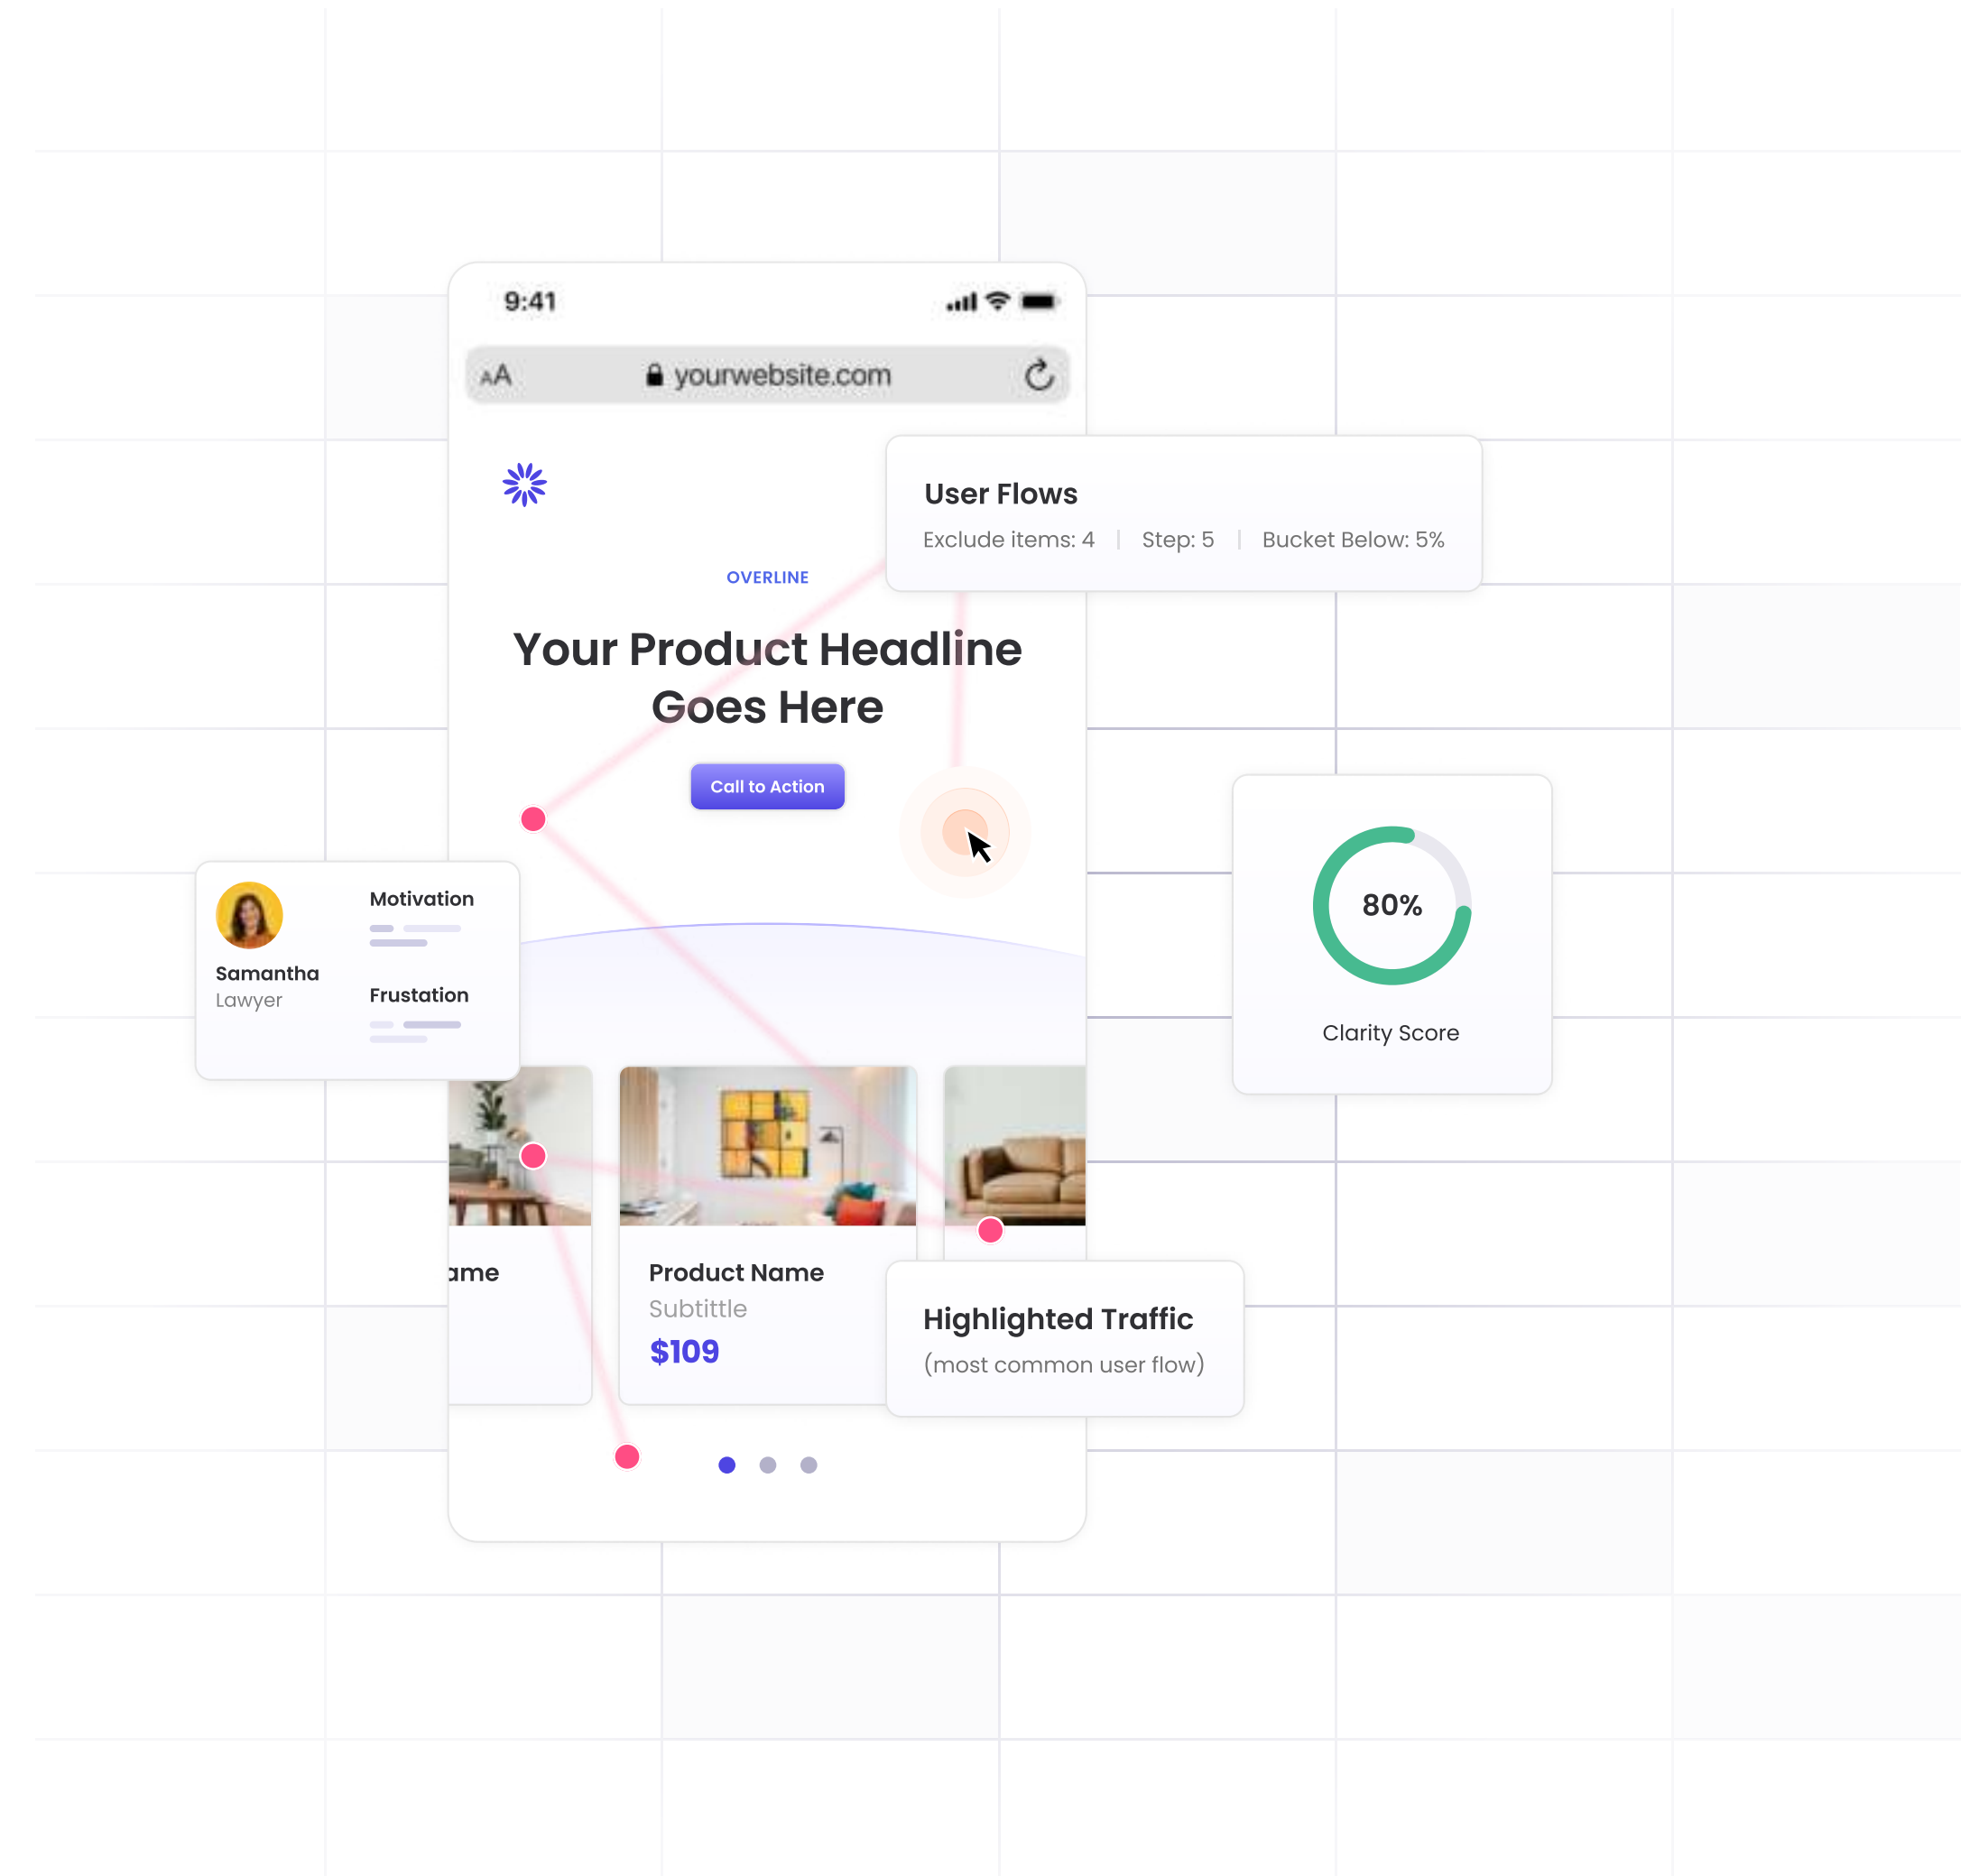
9:41

AA yourwebsite.com

User Flows

Exclude items: 4 | Step: 5 | Bucket Below: 5%

OVERLINE

Your Product Headline Goes Here

Call to Action

80%

Clarity Score

Samantha
Lawyer

Motivation

Frustation

ame

Product Name
Subtittle
$109

Highlighted Traffic
(most common user flow)